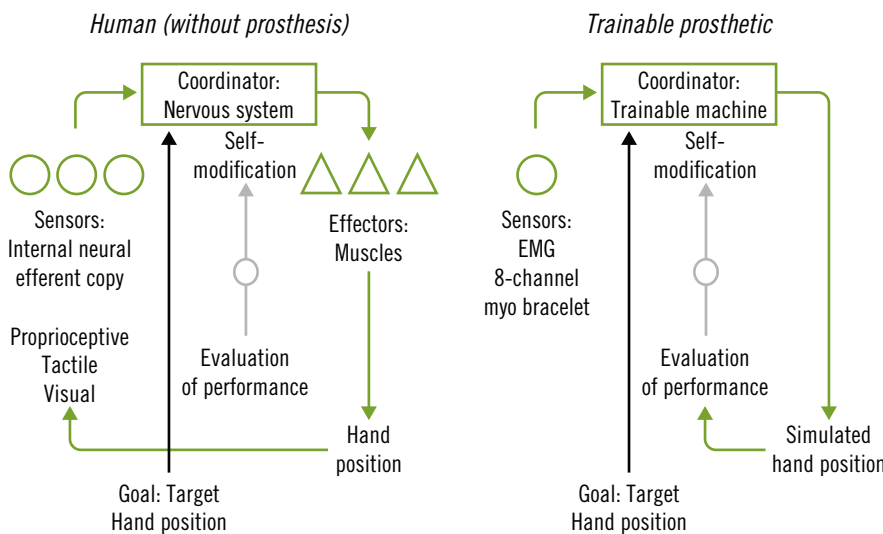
Human (without prosthesis)

Coordinator: Nervous system

Self-modification

Sensors: Internal neural efferent copy

Effectors: Muscles

Proprioceptive Tactile Visual

Evaluation of performance

Hand position

Goal: Target Hand position

Trainable prosthetic

Coordinator: Trainable machine

Self-modification

Sensors: EMG 8-channel myo bracelet

Evaluation of performance

Simulated hand position

Goal: Target Hand position